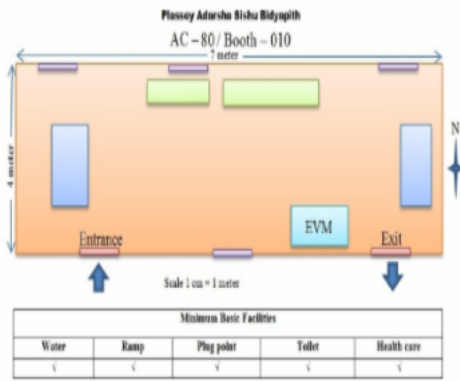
Plassey Adarsha Sishu Bidyapith

AC – 80 / Booth – 010

7 meter

4 meter

N

EVM

Entrance

Exit

Scale 1 cm = 1 meter

| Minimum Basic Facilities | | | | |
|---|---|---|---|---|
| Water | Ramp | Plug point | Toilet | Health care |
| √ | √ | √ | √ | √ |